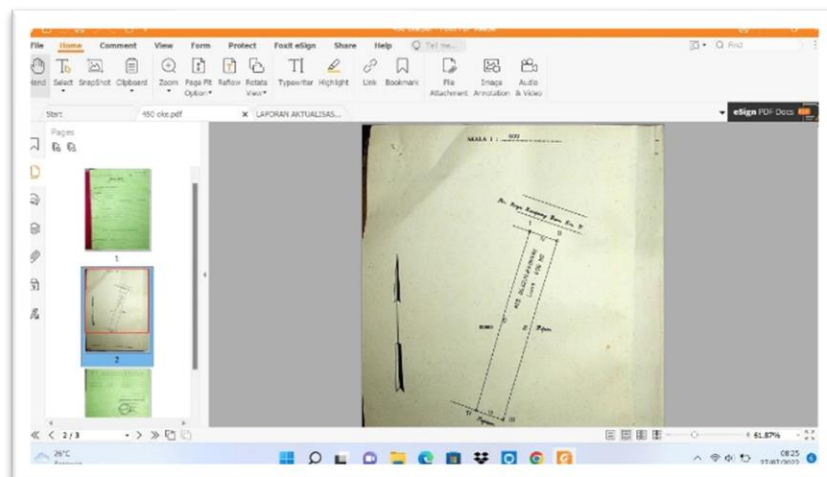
File Home Comment View Form Protect Foxit eSign Share Help Tell me... Find

Hand Select SnapShot Clipboard Zoom Page Fit Option Reflow Rotate View Typewriter Highlight Link Bookmark File Attachment Image Annotation Audio & Video

Start 450 oke.pdf LAPORAN AKTUALISAS... eSign PDF Docs

Pages

1

2

SKALA 1 : 500

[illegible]

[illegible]

< 2/3 > 61.87%

26°C

08:25